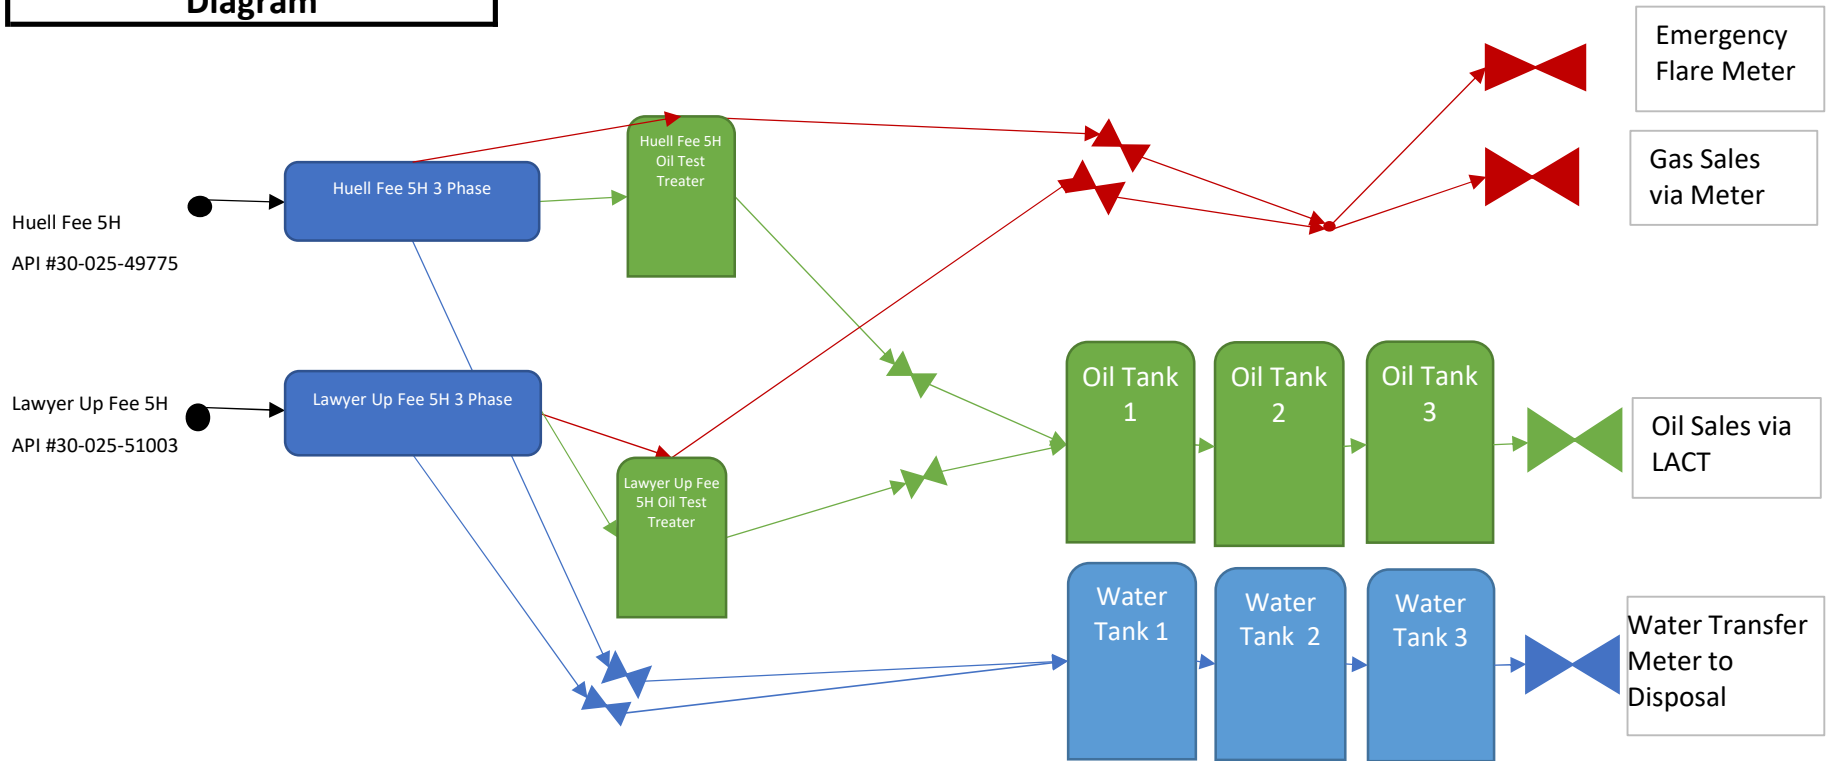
Diagram

Emergency Flare Meter

Gas Sales via Meter

Huell Fee 5H Oil Test Treater

Huell Fee 5H 3 Phase

Huell Fee 5H

API #30-025-49775

Lawyer Up Fee 5H

API #30-025-51003

Lawyer Up Fee 5H 3 Phase

Lawyer Up Fee 5H Oil Test Treater

Oil Tank 1

Oil Tank 2

Oil Tank 3

Oil Sales via LACT

Water Tank 1

Water Tank 2

Water Tank 3

Water Transfer Meter to Disposal